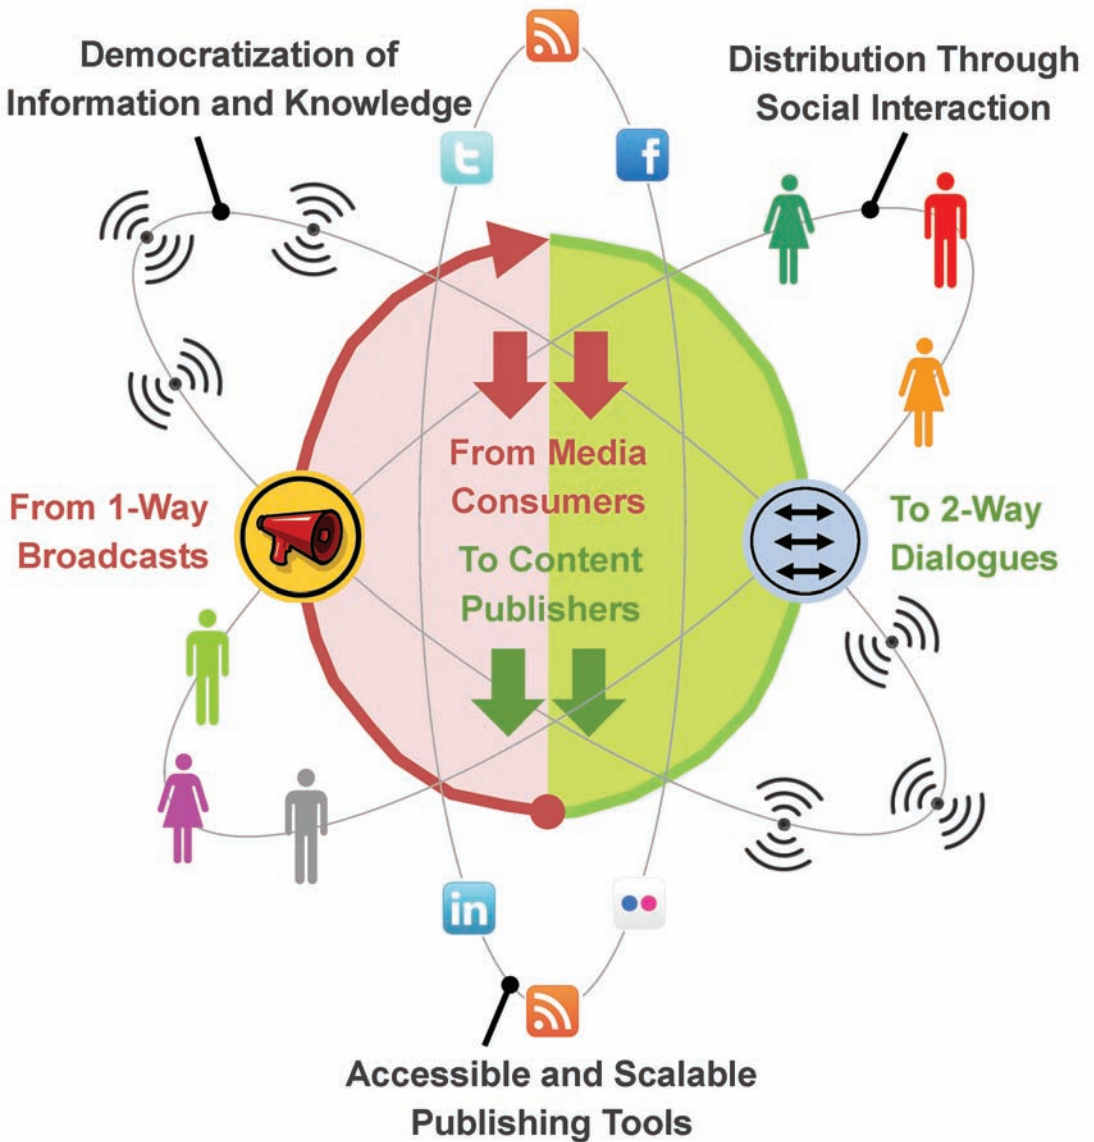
Democratization of Information and Knowledge

Distribution Through Social Interaction

From Media Consumers

To Content Publishers

From 1-Way Broadcasts

To 2-Way Dialogues

Accessible and Scalable Publishing Tools